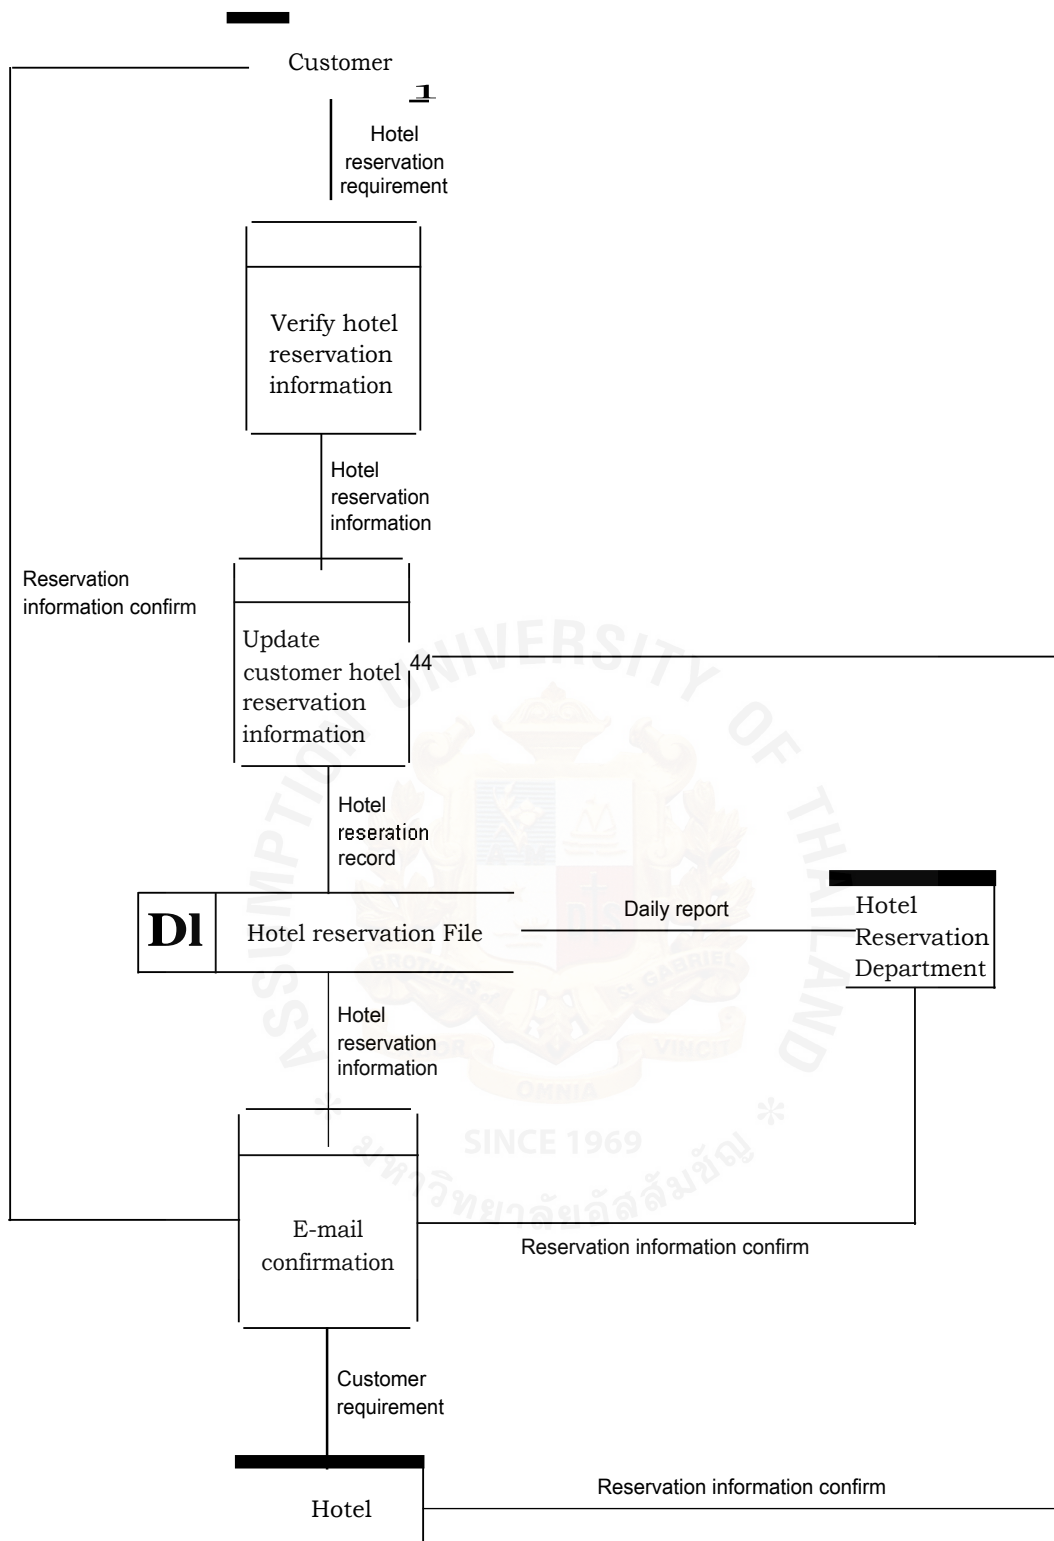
Customer

1

Hotel reservation requirement

Verify hotel reservation information

Hotel reservation information

Reservation information confirm

Update customer hotel reservation information

44

Hotel reseration record

Dl

Hotel reservation File

Daily report

Hotel Reservation Department

Hotel reservation information

E-mail confirmation

Reservation information confirm

Customer requirement

Hotel

Reservation information confirm

UNIVERSITY OF THAILAND

BROTHERS

ST GABRIEL

VINCIT

OMNIA

SINCE 1969